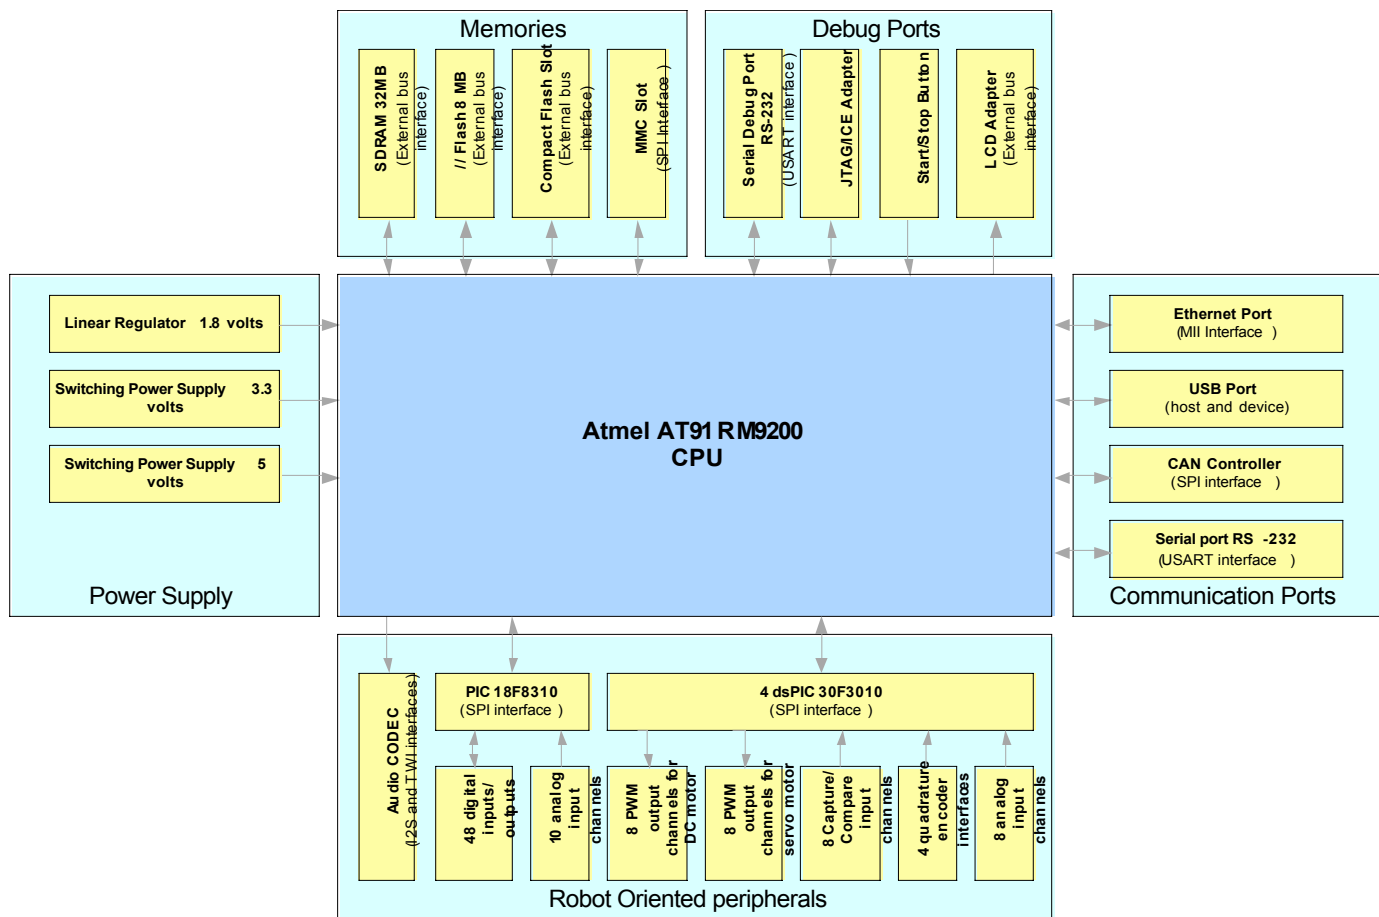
Memories

SDRAM 32MB (External bus interface)

// Flash 8 MB (External bus interface)

Compact Flash Slot (External bus interface)

MMC Slot (SPI Interface)

Debug Ports

Serial Debug Port RS-232 (USART interface)

JTAG/ICE Adapter

Start/Stop Button

LCD Adapter (External bus interface)

Linear Regulator 1.8 volts

Switching Power Supply 3.3 volts

Switching Power Supply 5 volts

Power Supply

Atmel AT91RM9200 CPU

Ethernet Port (MII Interface)

USB Port (host and device)

CAN Controller (SPI interface)

Serial port RS -232 (USART interface)

Communication Ports

Audio CODEC (I2S and TWI interfaces)

PIC 18F8310 (SPI interface)

4 dsPIC 30F3010 (SPI interface)

48 digital inputs/outputs

10 analog input channels

8 PWM output channels for DC motor

8 PWM output channels for servo motor

8 Capture/Compare input channels

4 quadrature encoder interfaces

8 analog input channels

Robot Oriented peripherals